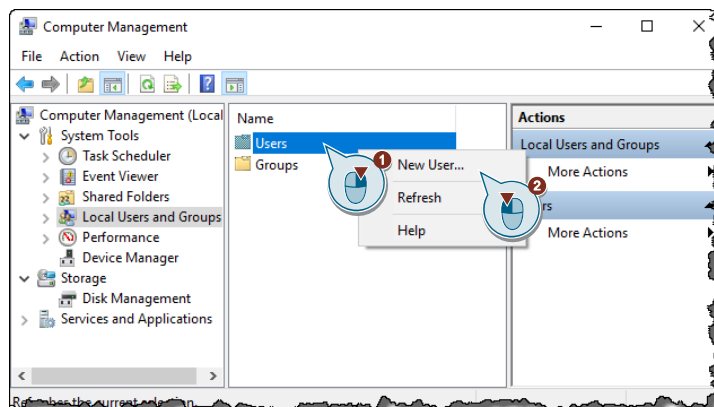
Computer Management

File Action View Help

Computer Management (Local
System Tools
Task Scheduler
Event Viewer
Shared Folders
Local Users and Groups
Performance
Device Manager
Storage
Disk Management
Services and Applications

Name
Users
Groups

New User...
Refresh
Help

1
2

Actions
Local Users and Groups
More Actions
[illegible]rs
More Actions

Re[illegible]s the current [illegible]